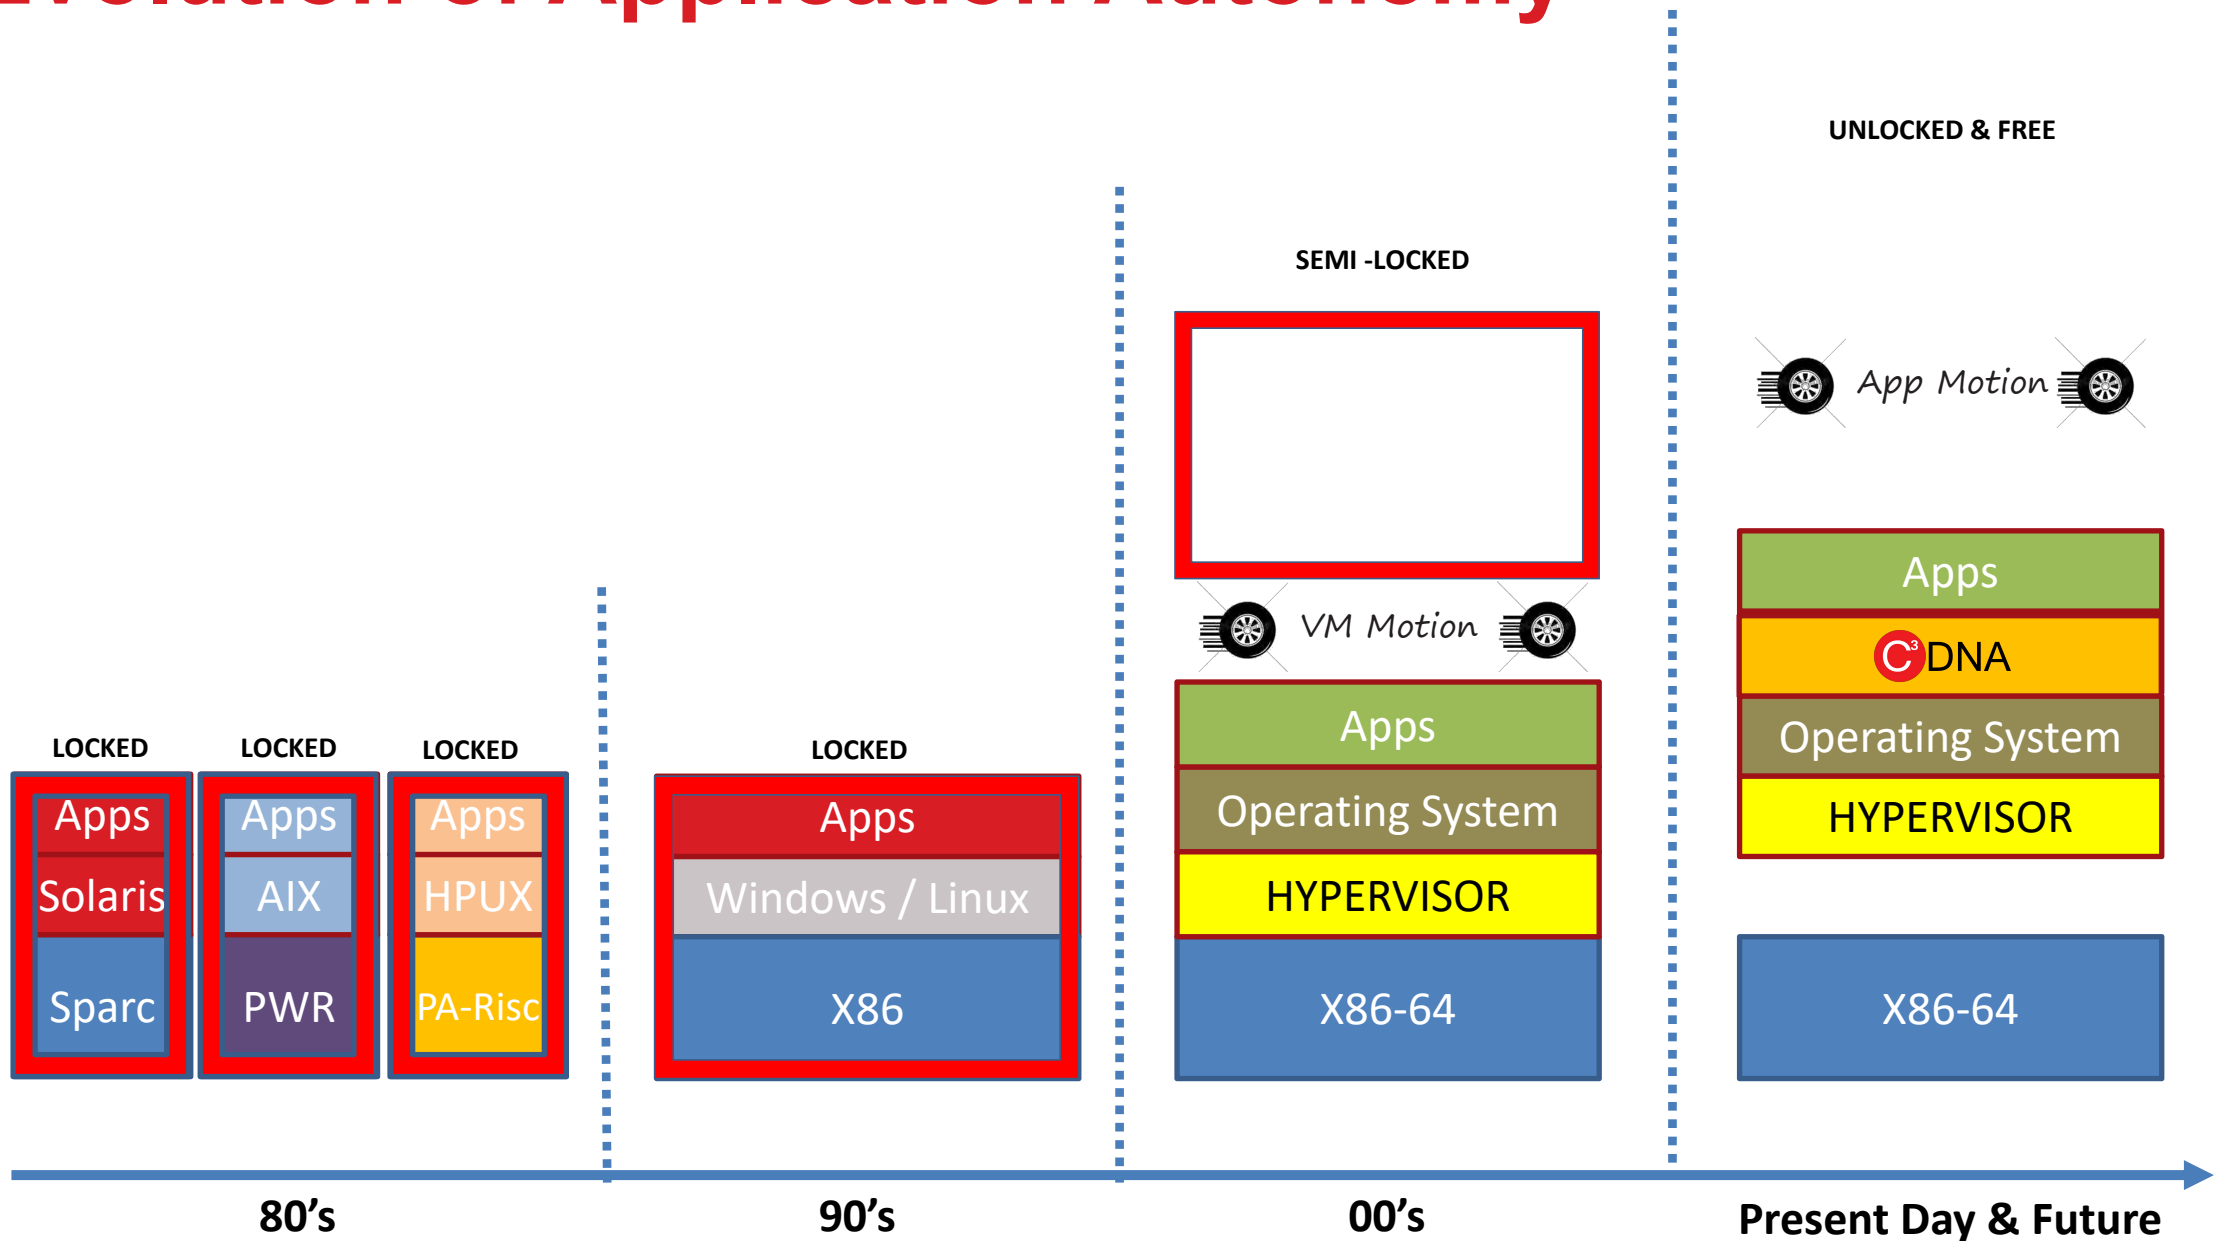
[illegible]

UNLOCKED & FREE

SEMI -LOCKED

App Motion

VM Motion

Apps

C³DNA

Operating System

HYPERVISOR

Apps

Operating System

HYPERVISOR

LOCKED

Apps
Solaris
Sparc

LOCKED

Apps
AIX
PWR

LOCKED

Apps
HPUX
PA-Risc

LOCKED

Apps
Windows / Linux
X86

X86-64

X86-64

80's

90's

00's

Present Day & Future